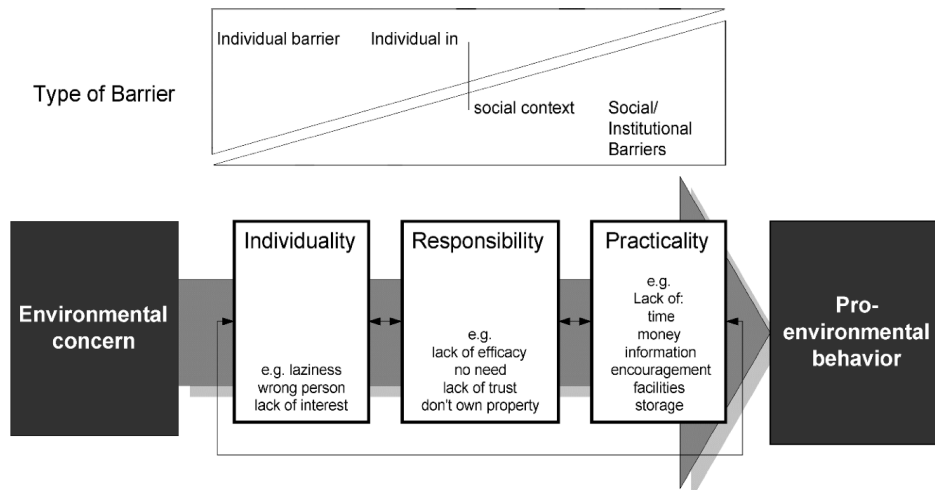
Type of Barrier

Individual barrier

Individual in social context

Social/ Institutional Barriers

Environmental concern

Individuality

e.g. laziness
wrong person
lack of interest

Responsibility

e.g.
lack of efficacy
no need
lack of trust
don't own property

Practicality

e.g.
Lack of:
time
money
information
encouragement
facilities
storage

Pro-environmental behavior